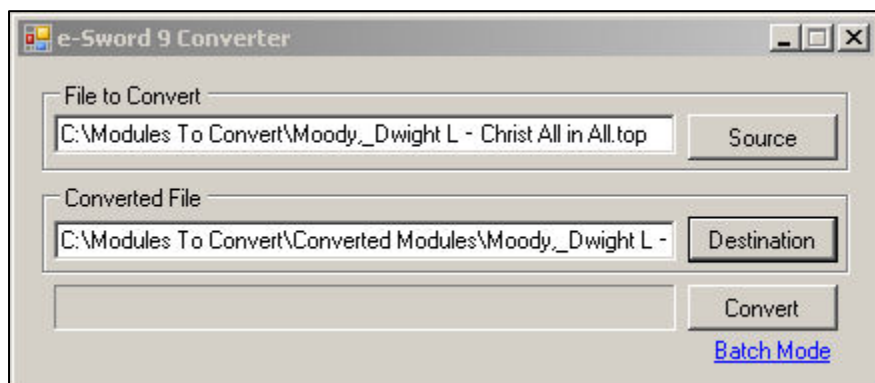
e-Sword 9 Converter

File to Convert

C:\Modules To Convert\Moody,_Dwight L - Christ All in All.top

Source

Converted File

C:\Modules To Convert\Converted Modules\Moody,_Dwight L -

Destination

Convert

Batch Mode